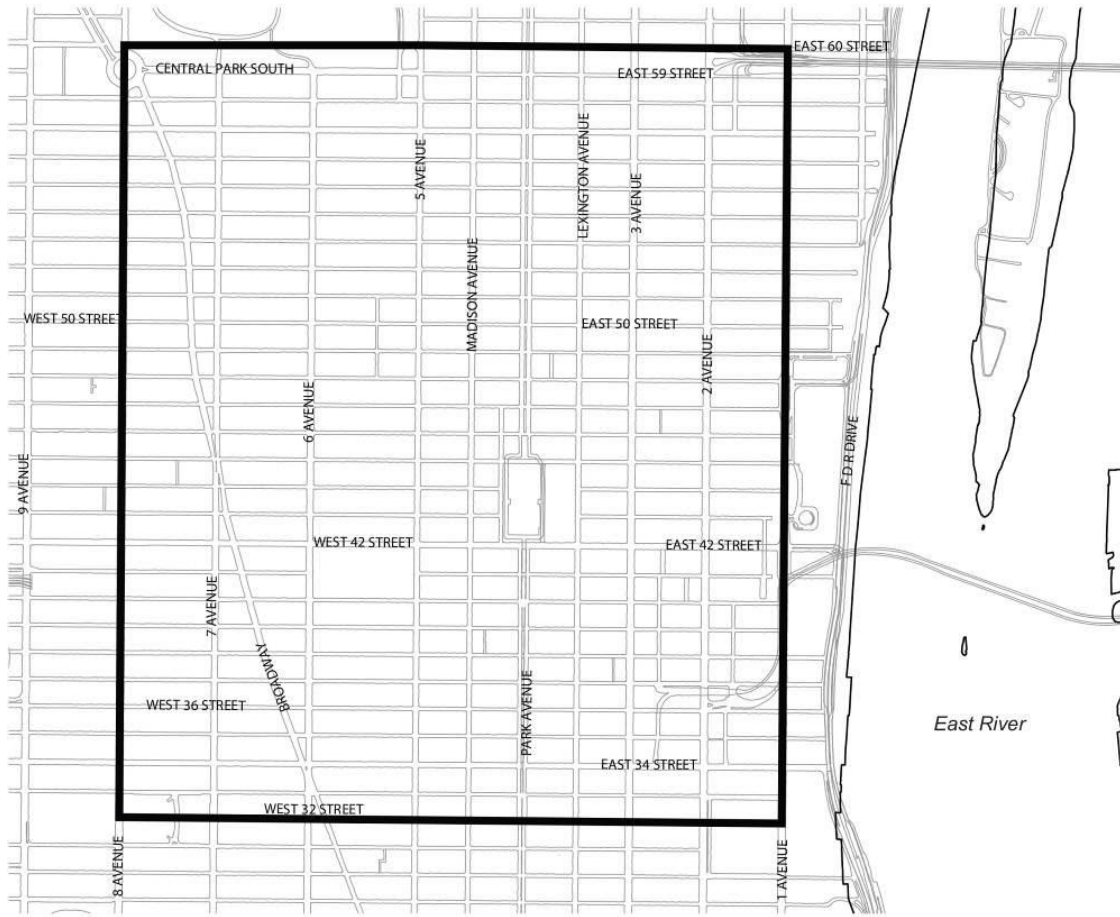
CENTRAL PARK SOUTH
EAST 60 STREET
EAST 59 STREET
5 AVENUE
LEXINGTON AVENUE
3 AVENUE
MADISON AVENUE
WEST 50 STREET
EAST 50 STREET
2 AVENUE
6 AVENUE
F D R DRIVE
9 AVENUE
WEST 42 STREET
EAST 42 STREET
7 AVENUE
BROADWAY
WEST 36 STREET
PARK AVENUE
East River
EAST 34 STREET
WEST 32 STREET
8 AVENUE
1 AVENUE